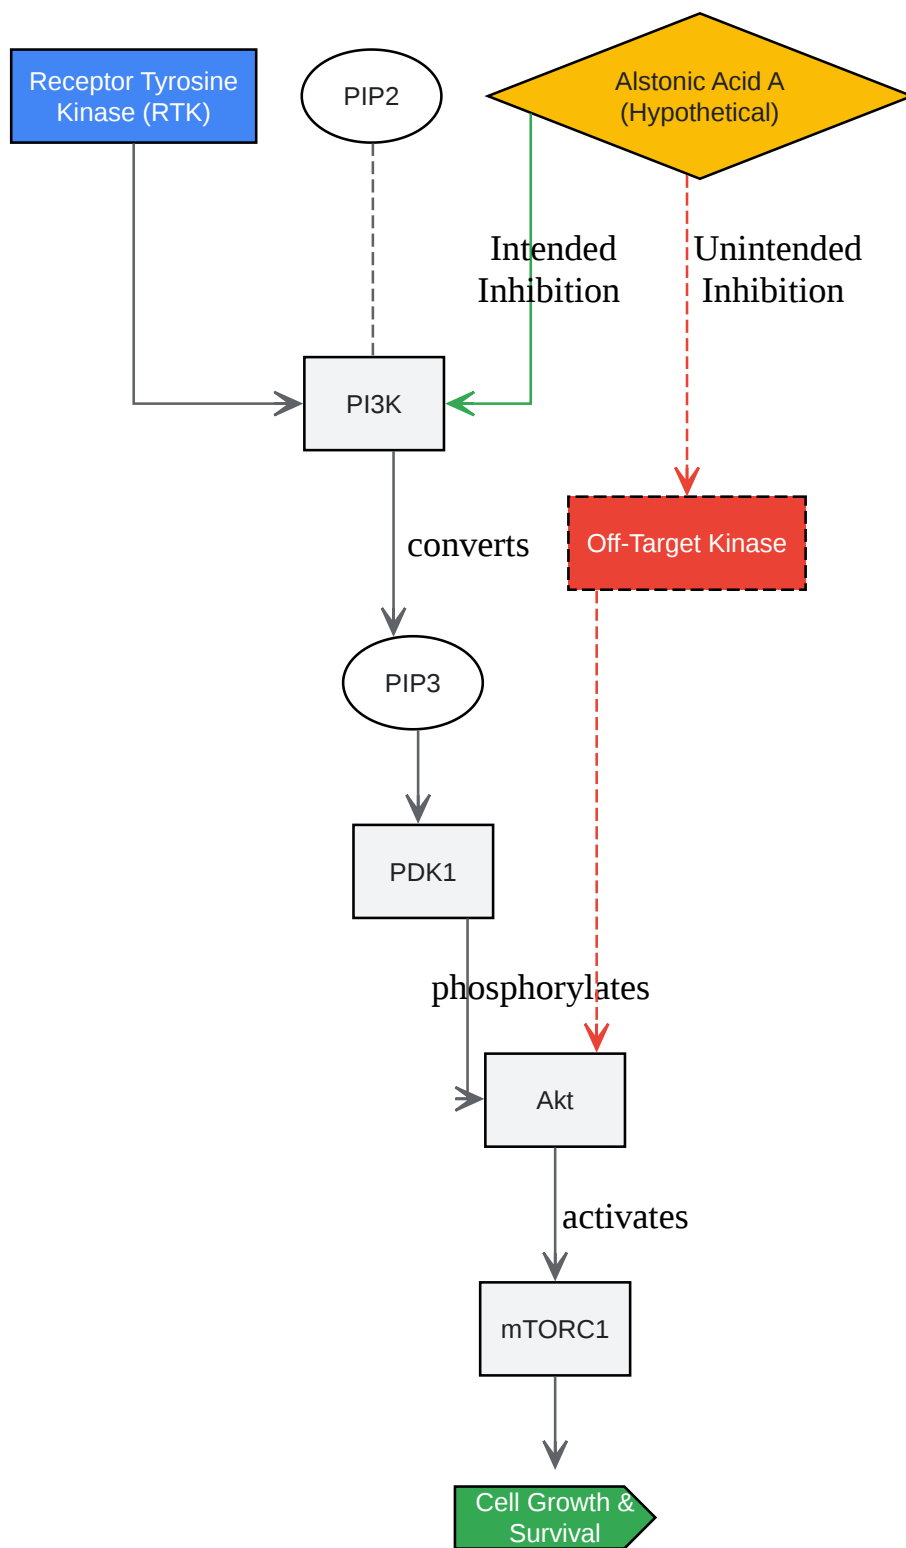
Receptor Tyrosine Kinase (RTK)

PIP2

Alstonic Acid A (Hypothetical)

Intended Inhibition

Unintended Inhibition

PI3K

converts

Off-Target Kinase

PIP3

PDK1

phosphorylates

Akt

activates

mTORC1

Cell Growth & Survival